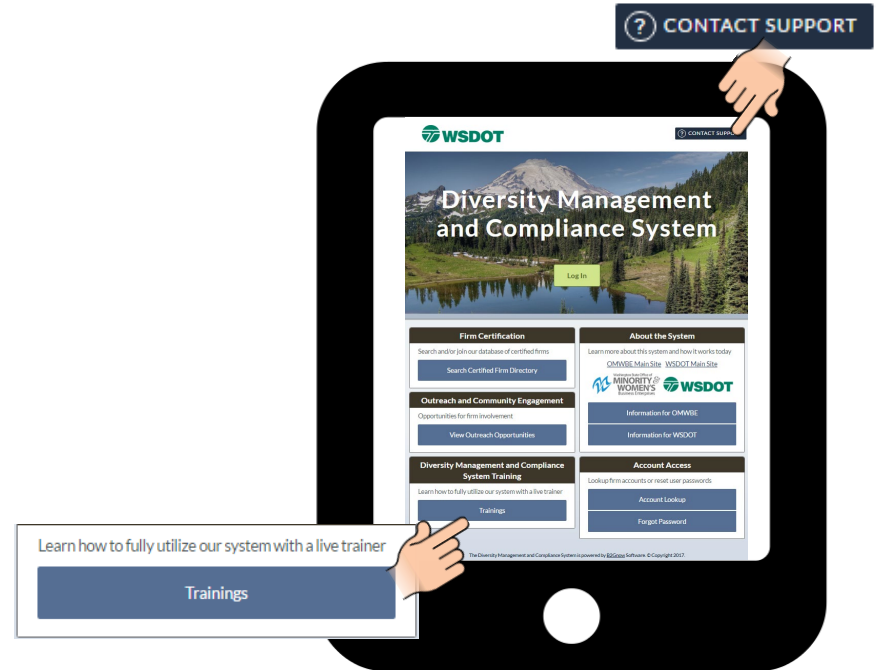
? CONTACT SUPPORT

WSDOT

? CONTACT SUPPORT

Diversity Management and Compliance System

Log In

Firm Certification

Search and/or join our database of certified firms

Search Certified Firm Directory

Outreach and Community Engagement

Opportunities for firm involvement

View Outreach Opportunities

Diversity Management and Compliance System Training

Learn how to fully utilize our system with a live trainer

Trainings

About the System

Learn more about this system and how it works today

OMWBE Main Site WSDOT Main Site

Washington State Office of MINORITY & WOMEN'S Business Enterprises

WSDOT

Information for OMWBE

Information for WSDOT

Account Access

Lookup firm accounts or reset user passwords

Account Lookup

Forgot Password

The Diversity Management and Compliance System is powered by B2Gnow Software. © Copyright 2017.

Learn how to fully utilize our system with a live trainer

Trainings